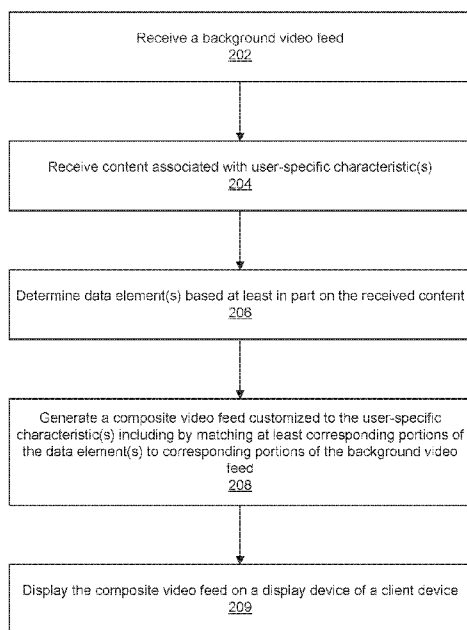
Receive a background video feed
202

Receive content associated with user-specific characteristic(s)
204

Determine data element(s) based at least in part on the received content
206

Generate a composite video feed customized to the user-specific characteristic(s) including by matching at least corresponding portions of the data element(s) to corresponding portions of the background video feed
208

Display the composite video feed on a display device of a client device
209